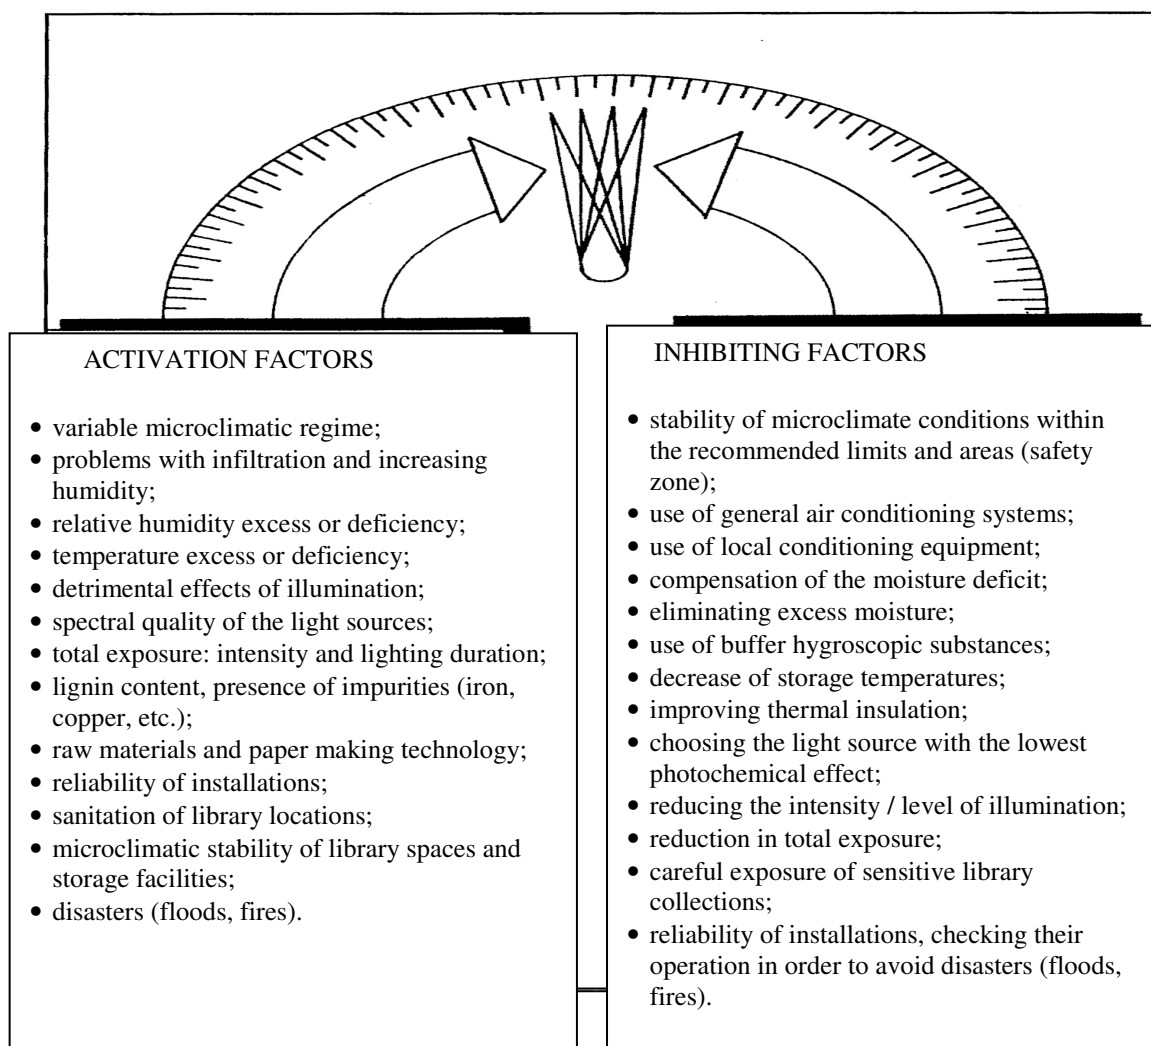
ACTIVATION FACTORS

• variable microclimatic regime;
• problems with infiltration and increasing humidity;
• relative humidity excess or deficiency;
• temperature excess or deficiency;
• detrimental effects of illumination;
• spectral quality of the light sources;
• total exposure: intensity and lighting duration;
• lignin content, presence of impurities (iron, copper, etc.);
• raw materials and paper making technology;
• reliability of installations;
• sanitation of library locations;
• microclimatic stability of library spaces and storage facilities;
• disasters (floods, fires).

INHIBITING FACTORS

• stability of microclimate conditions within the recommended limits and areas (safety zone);
• use of general air conditioning systems;
• use of local conditioning equipment;
• compensation of the moisture deficit;
• eliminating excess moisture;
• use of buffer hygroscopic substances;
• decrease of storage temperatures;
• improving thermal insulation;
• choosing the light source with the lowest photochemical effect;
• reducing the intensity / level of illumination;
• reduction in total exposure;
• careful exposure of sensitive library collections;
• reliability of installations, checking their operation in order to avoid disasters (floods, fires).